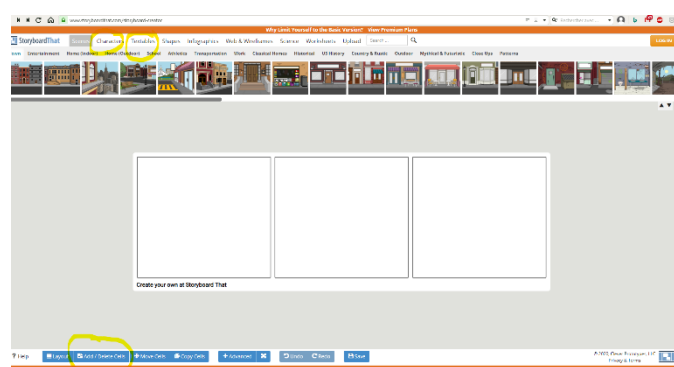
www.storyboardthat.com/storyboard-creator

Why Limit Yourself to the Basic Version? View Premium Plans

StoryboardThat Scenes Characters Textables Shapes Infographics Web & Wireframes Science Worksheets Upload Search...

Log In

Town Entertainment Home (Indoor) Home (Outdoor) School Athletics Transportation Work Classical Homes Historical US History Country & Rustic Outdoor Mythical & Futuristic Close Ups Patterns

Create your own at Storyboard That

Help Layout Add / Delete Cells Move Cells Copy Cells Advanced Undo Redo Save

© 2021 Clever Prototypes, LLC Privacy & Terms